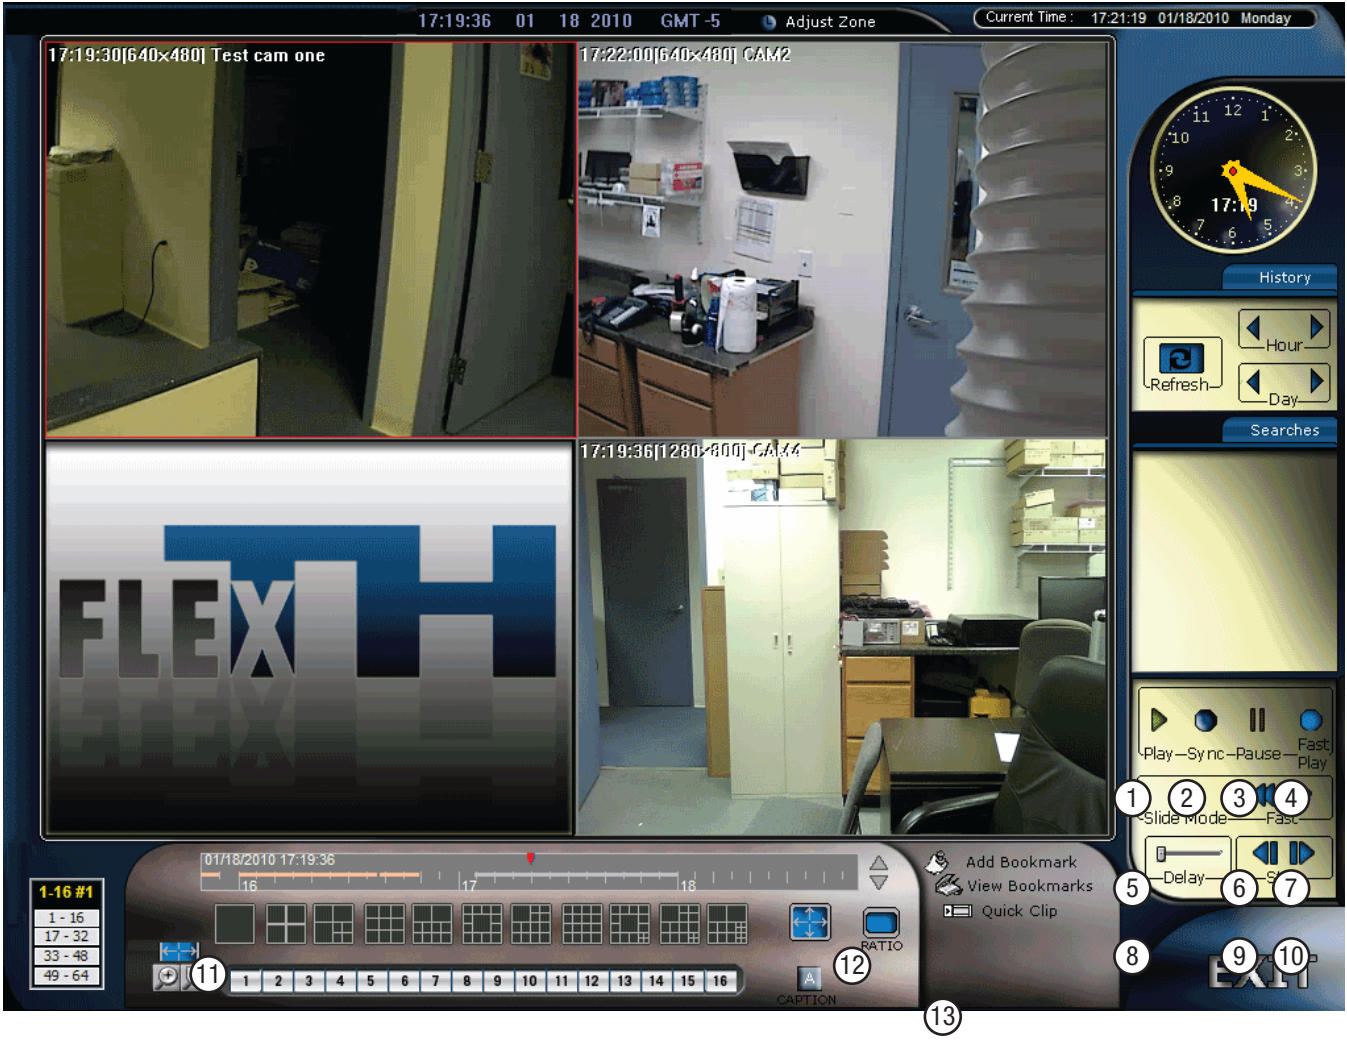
17:19:36 01 18 2010 GMT -5 Adjust Zone

Current Time : 17:21:19 01/18/2010 Monday

17:19:30|640x480| Test cam one

17:22:00|640x480| CAM2

17:19:36|1280x800| CAM4

FLEX

12 11 1 10 2 9 3 8 4 7 6 5
17:19

History

Refresh

Hour

Day

Searches

Play—Sync—Pause—Fast Play

Slide Mode

Fast

Delay

S

1 2 3 4 5 6 7 8 9 10 11 12 13

01/18/2010 17:19:36

16 17 18

1-16 #1

1 - 16

17 - 32

33 - 48

49 - 64

1 2 3 4 5 6 7 8 9 10 11 12 13 14 15 16

RATIO

A

CAPTION

Add Bookmark

View Bookmarks

Quick Clip

EXIT